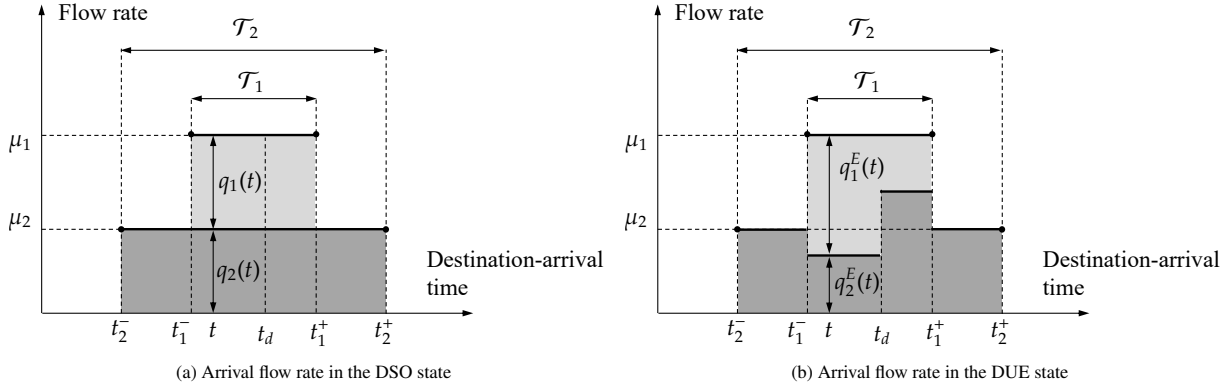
Flow rate

$\mathcal{T}_2$

$\mathcal{T}_1$

$\mu_1$

$\mu_2$

$q_1(t)$

$q_2(t)$

Destination-arrival time

$t_2^-$ $t_1^-$ $t$ $t_d$ $t_1^+$ $t_2^+$

(a) Arrival flow rate in the DSO state

Flow rate

$\mathcal{T}_2$

$\mathcal{T}_1$

$\mu_1$

$\mu_2$

$q_1^E(t)$

$q_2^E(t)$

Destination-arrival time

$t_2^-$ $t_1^-$ $t$ $t_d$ $t_1^+$ $t_2^+$

(b) Arrival flow rate in the DUE state